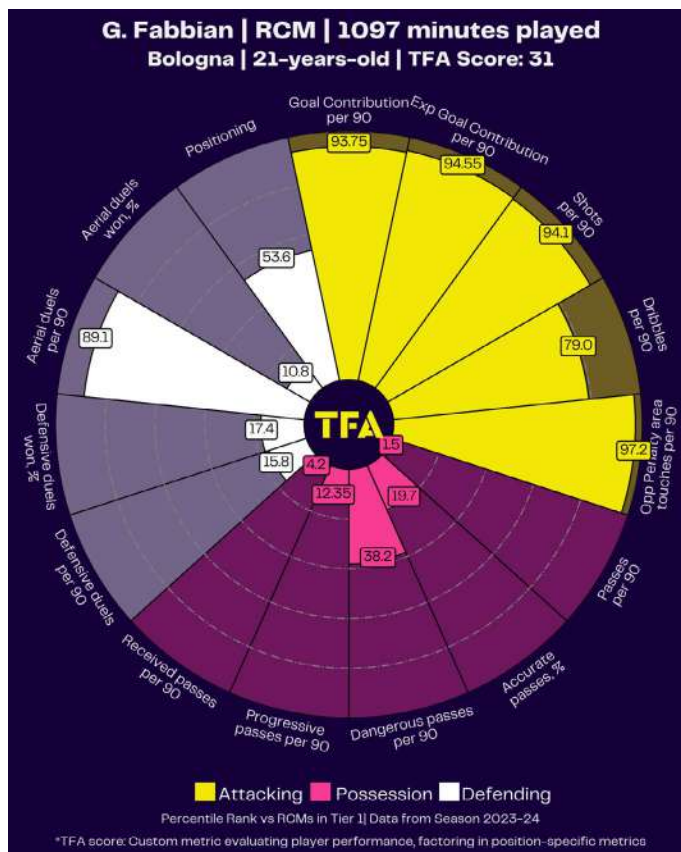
G. Fabbian | RCM | 1097 minutes played
Bologna | 21-years-old | TFA Score: 31

Goal Contribution per 90
93.75
Exp Goal Contribution per 90
94.55
Shots per 90
94.1
Dribbles per 90
79.0
Opp Penalty area touches per 90
97.2
Passes per 90
1.5
Accurate passes, %
19.7
Dangerous passes per 90
38.2
Progressive passes per 90
12.35
Received passes per 90
4.2
Defensive duels per 90
15.8
Defensive duels won, %
17.4
Aerial duels per 90
89.1
Aerial duels won, %
10.8
Positioning
53.6

TFA

Attacking Possession Defending
Percentile Rank vs RCMs in Tier 1| Data from Season 2023-24
*TFA score: Custom metric evaluating player performance, factoring in position-specific metrics